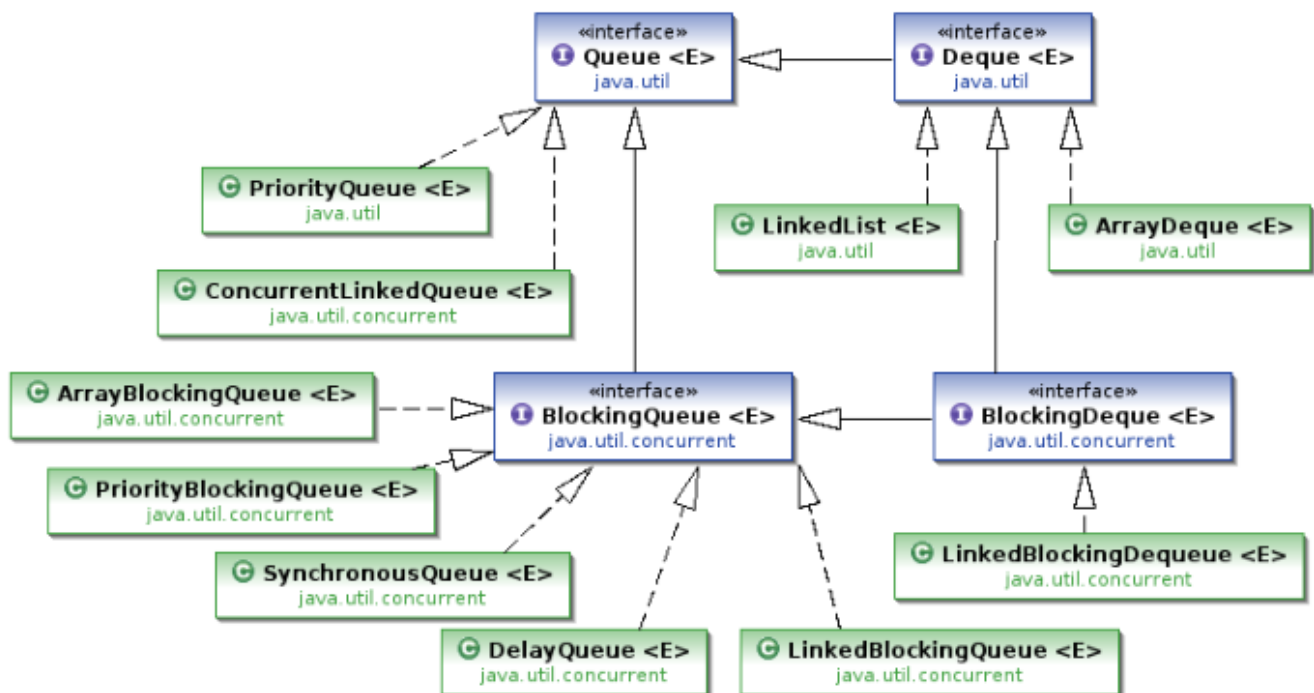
«interface»
Queue <E>
java.util

«interface»
Deque <E>
java.util

PriorityQueue <E>
java.util

LinkedList <E>
java.util

ArrayDeque <E>
java.util

ConcurrentLinkedQueue <E>
java.util.concurrent

ArrayBlockingQueue <E>
java.util.concurrent

«interface»
BlockingQueue <E>
java.util.concurrent

«interface»
BlockingDeque <E>
java.util.concurrent

PriorityBlockingQueue <E>
java.util.concurrent

LinkedBlockingDequeue <E>
java.util.concurrent

SynchronousQueue <E>
java.util.concurrent

DelayQueue <E>
java.util.concurrent

LinkedBlockingQueue <E>
java.util.concurrent